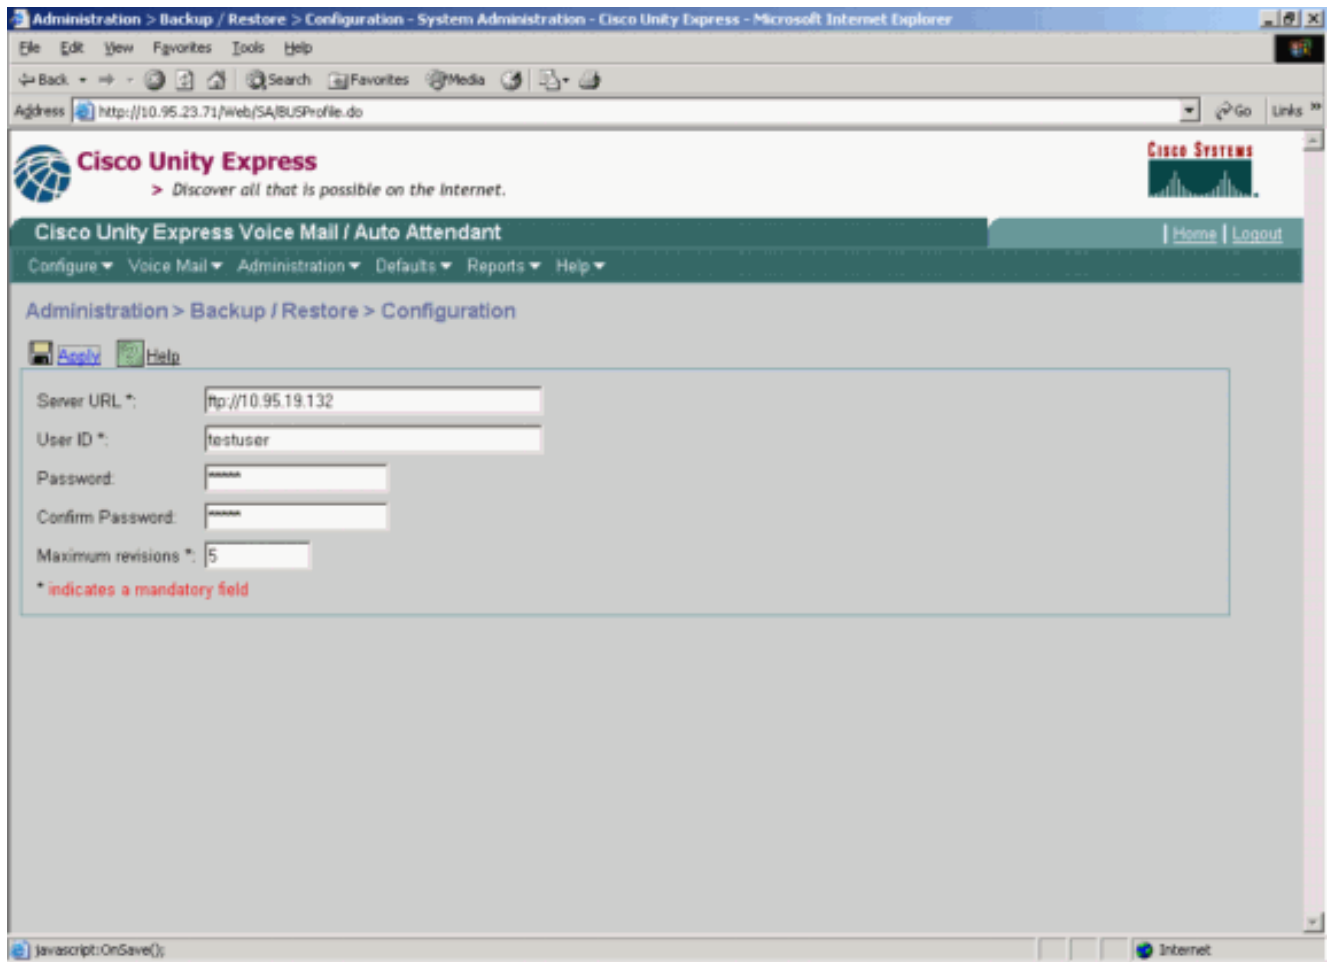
Administration > Backup / Restore > Configuration - System Administration - Cisco Unity Express - Microsoft Internet Explorer

File Edit View Favorites Tools Help

Back Search Favorites Media

Address http://10.95.23.71/Web/SA/BUSProfile.do Go Links

Cisco Unity Express
> Discover all that is possible on the Internet.

Cisco Systems

Cisco Unity Express Voice Mail / Auto Attendant

| Home | Logout

Configure Voice Mail Administration Defaults Reports Help

Administration > Backup / Restore > Configuration

Apply Help

Server URL *: ftp://10.95.19.132

User ID *: testuser

Password: ******

Confirm Password: ******

Maximum revisions *: 5

* indicates a mandatory field

javascript:OnSave();

Internet